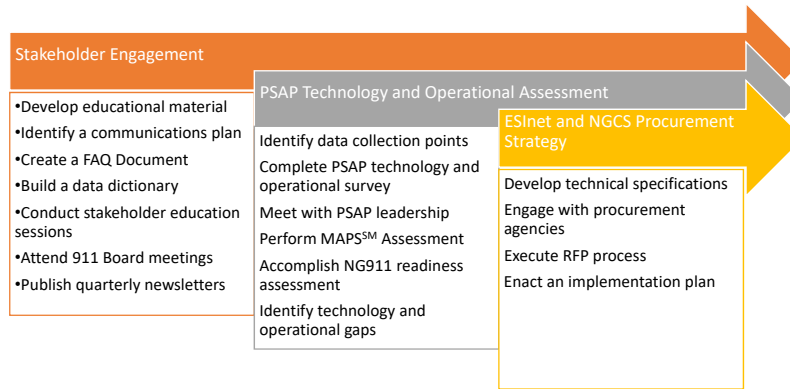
Stakeholder Engagement

•Develop educational material
•Identify a communications plan
•Create a FAQ Document
•Build a data dictionary
•Conduct stakeholder education sessions
•Attend 911 Board meetings
•Publish quarterly newsletters

PSAP Technology and Operational Assessment

Identify data collection points
Complete PSAP technology and operational survey
Meet with PSAP leadership
Perform MAPS$^{SM}$ Assessment
Accomplish NG911 readiness assessment
Identify technology and operational gaps

ESInet and NGCS Procurement Strategy

Develop technical specifications
Engage with procurement agencies
Execute RFP process
Enact an implementation plan